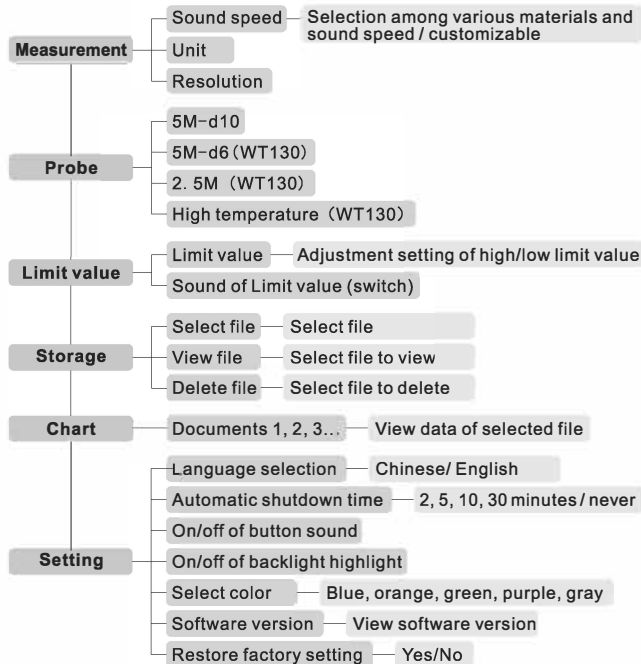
Measurement
Sound speed
Selection among various materials and sound speed / customizable
Unit
Resolution

Probe
5M-d10
5M-d6 (WT130)
2. 5M (WT130)
High temperature (WT130)

Limit value
Limit value
Adjustment setting of high/low limit value
Sound of Limit value (switch)

Storage
Select file
Select file
View file
Select file to view
Delete file
Select file to delete

Chart
Documents 1, 2, 3...
View data of selected file

Setting
Language selection
Chinese/ English
Automatic shutdown time
2, 5, 10, 30 minutes / never
On/off of button sound
On/off of backlight highlight
Select color
Blue, orange, green, purple, gray
Software version
View software version
Restore factory setting
Yes/No